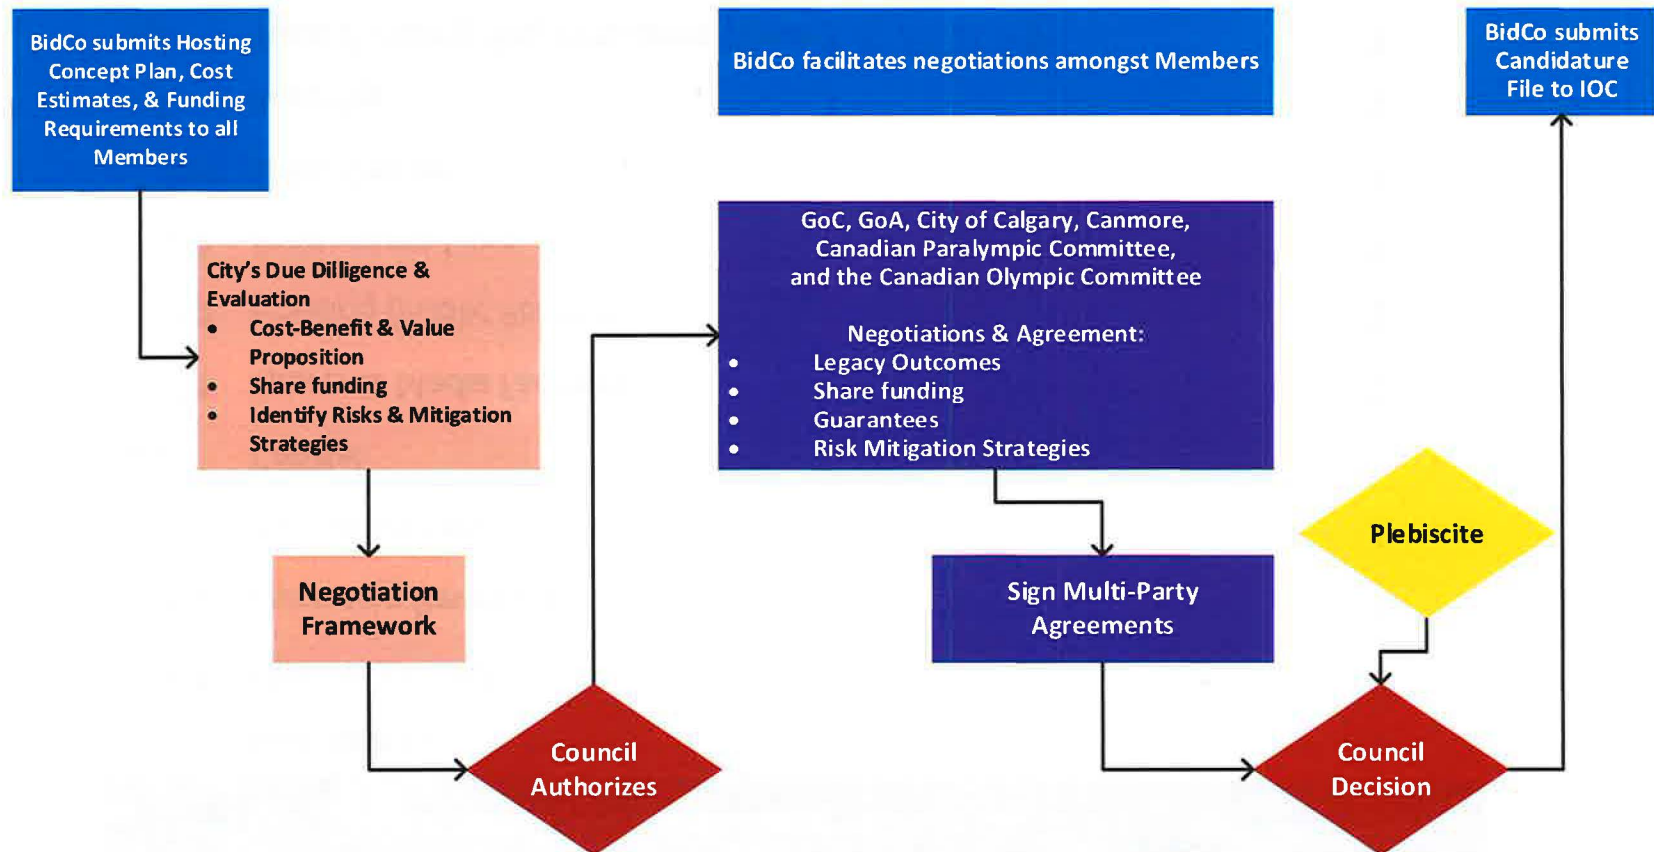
BidCo submits Hosting Concept Plan, Cost Estimates, & Funding Requirements to all Members

BidCo facilitates negotiations amongst Members

BidCo submits Candidature File to IOC

City's Due Dilligence & Evaluation
- Cost-Benefit & Value Proposition
- Share funding
- Identify Risks & Mitigation Strategies

GoC, GoA, City of Calgary, Canmore, Canadian Paralympic Committee, and the Canadian Olympic Committee

Negotiations & Agreement:
- Legacy Outcomes
- Share funding
- Guarantees
- Risk Mitigation Strategies

Plebiscite

Negotiation Framework

Sign Multi-Party Agreements

Council Authorizes

Council Decision